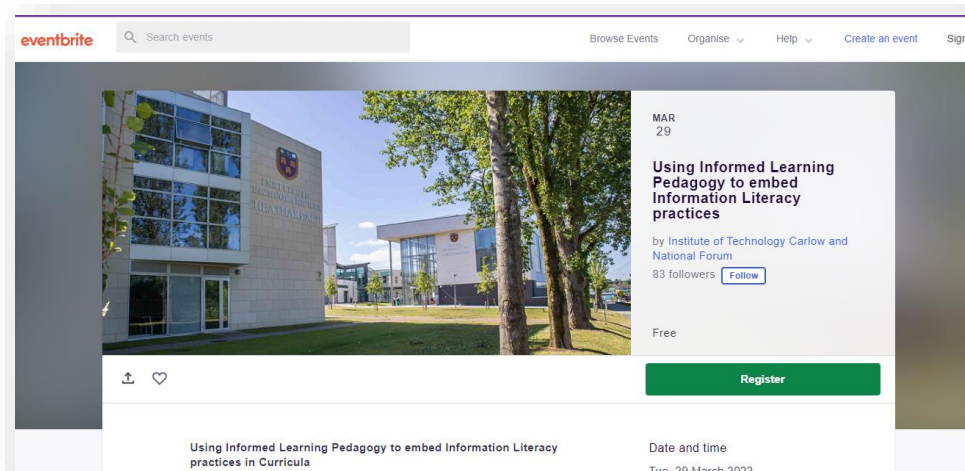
eventbrite Search events Browse Events Organise Help Create an event Sign

MAR
29

Using Informed Learning Pedagogy to embed Information Literacy practices

by Institute of Technology Carlow and National Forum
83 followers Follow

Free

Register

Using Informed Learning Pedagogy to embed Information Literacy practices in Curricula

Date and time

Tue, 29 March 2022